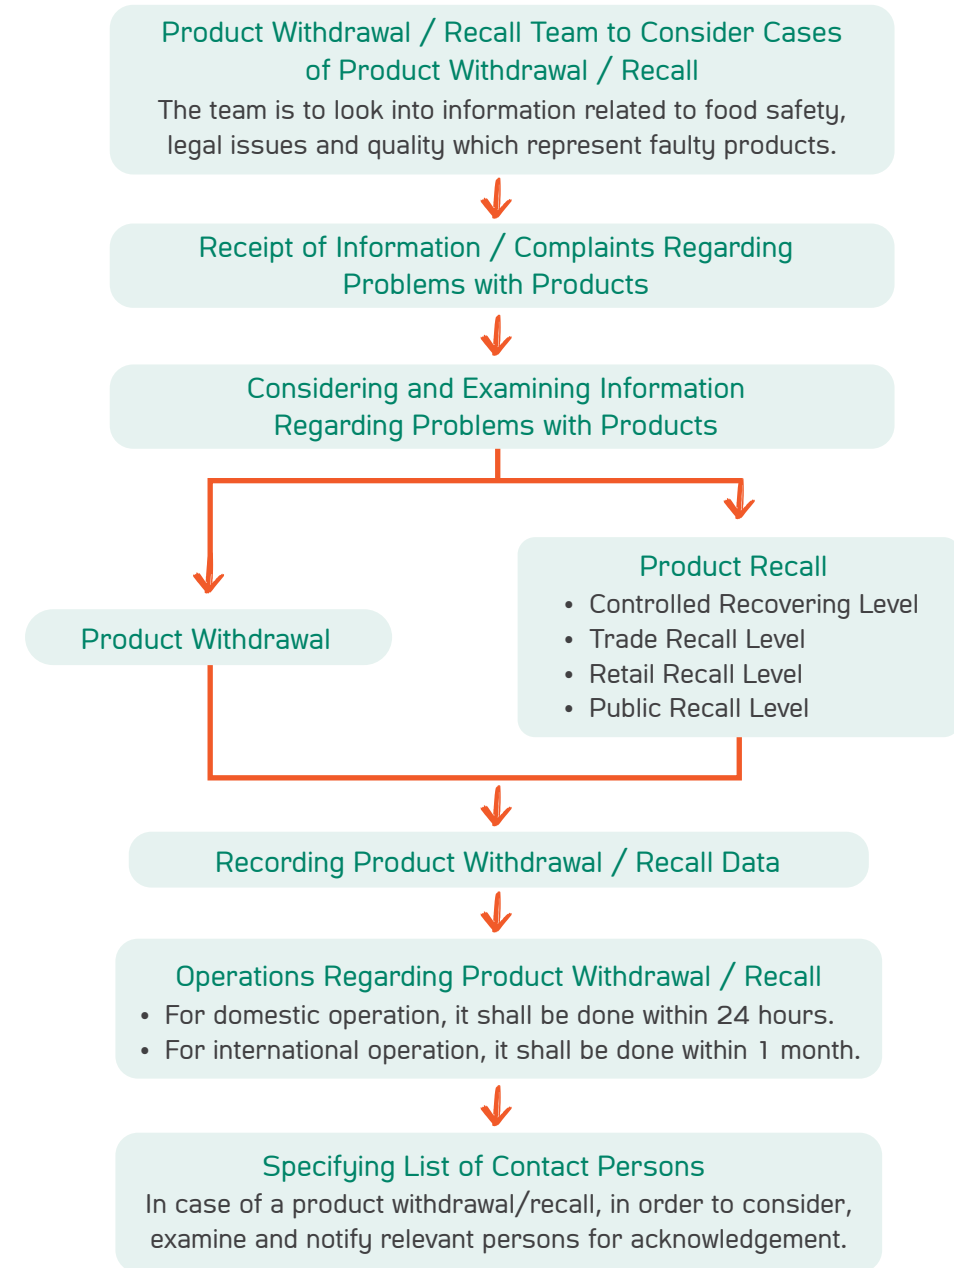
Product Withdrawal / Recall Team to Consider Cases of Product Withdrawal / Recall
The team is to look into information related to food safety, legal issues and quality which represent faulty products.

Receipt of Information / Complaints Regarding Problems with Products

Considering and Examining Information Regarding Problems with Products

Product Withdrawal

Product Recall
• Controlled Recovering Level
• Trade Recall Level
• Retail Recall Level
• Public Recall Level

Recording Product Withdrawal / Recall Data

Operations Regarding Product Withdrawal / Recall
• For domestic operation, it shall be done within 24 hours.
• For international operation, it shall be done within 1 month.

Specifying List of Contact Persons
In case of a product withdrawal/recall, in order to consider, examine and notify relevant persons for acknowledgement.